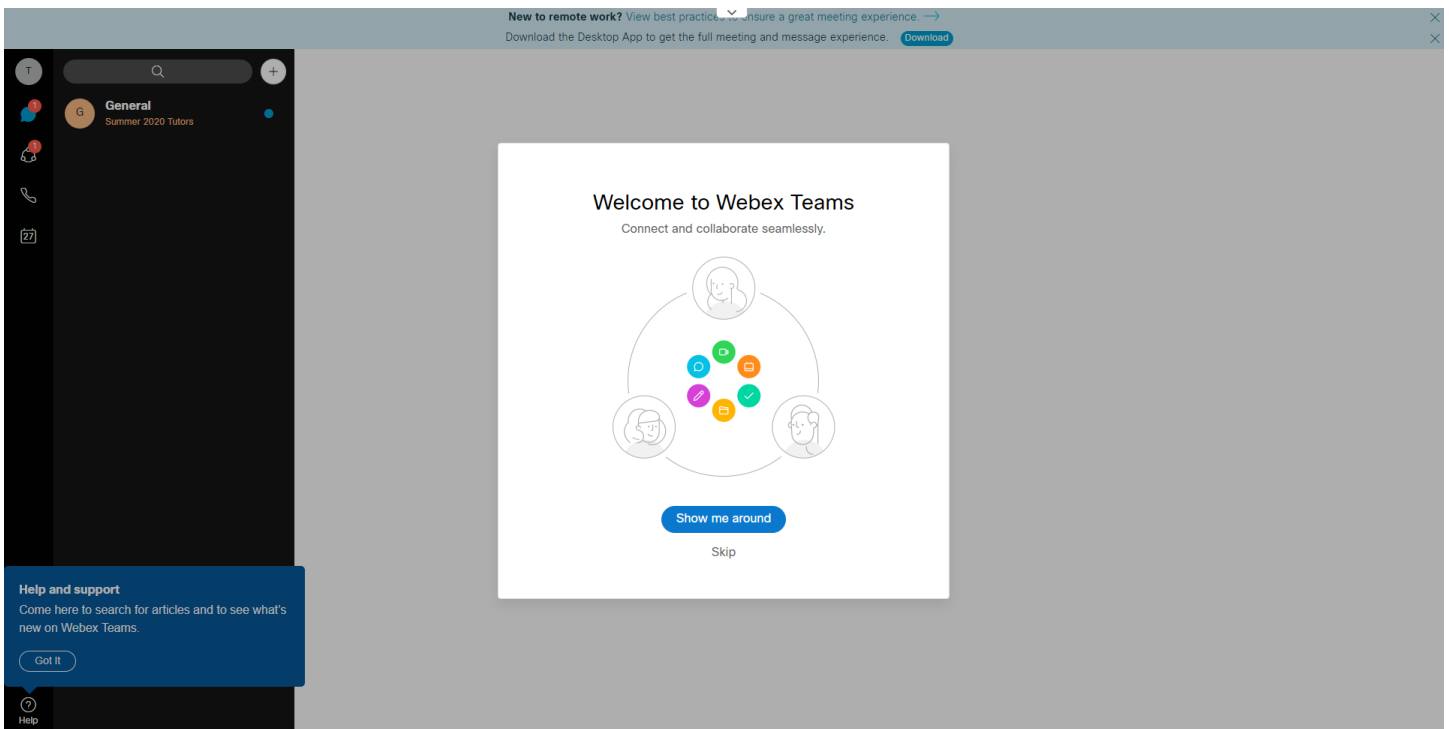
New to remote work? View best practices to ensure a great meeting experience. →

Download the Desktop App to get the full meeting and message experience. Download

T

1

1

27

G General
Summer 2020 Tutors

Welcome to Webex Teams

Connect and collaborate seamlessly.

Show me around

Skip

Help and support

Come here to search for articles and to see what's new on Webex Teams.

Got it

Help